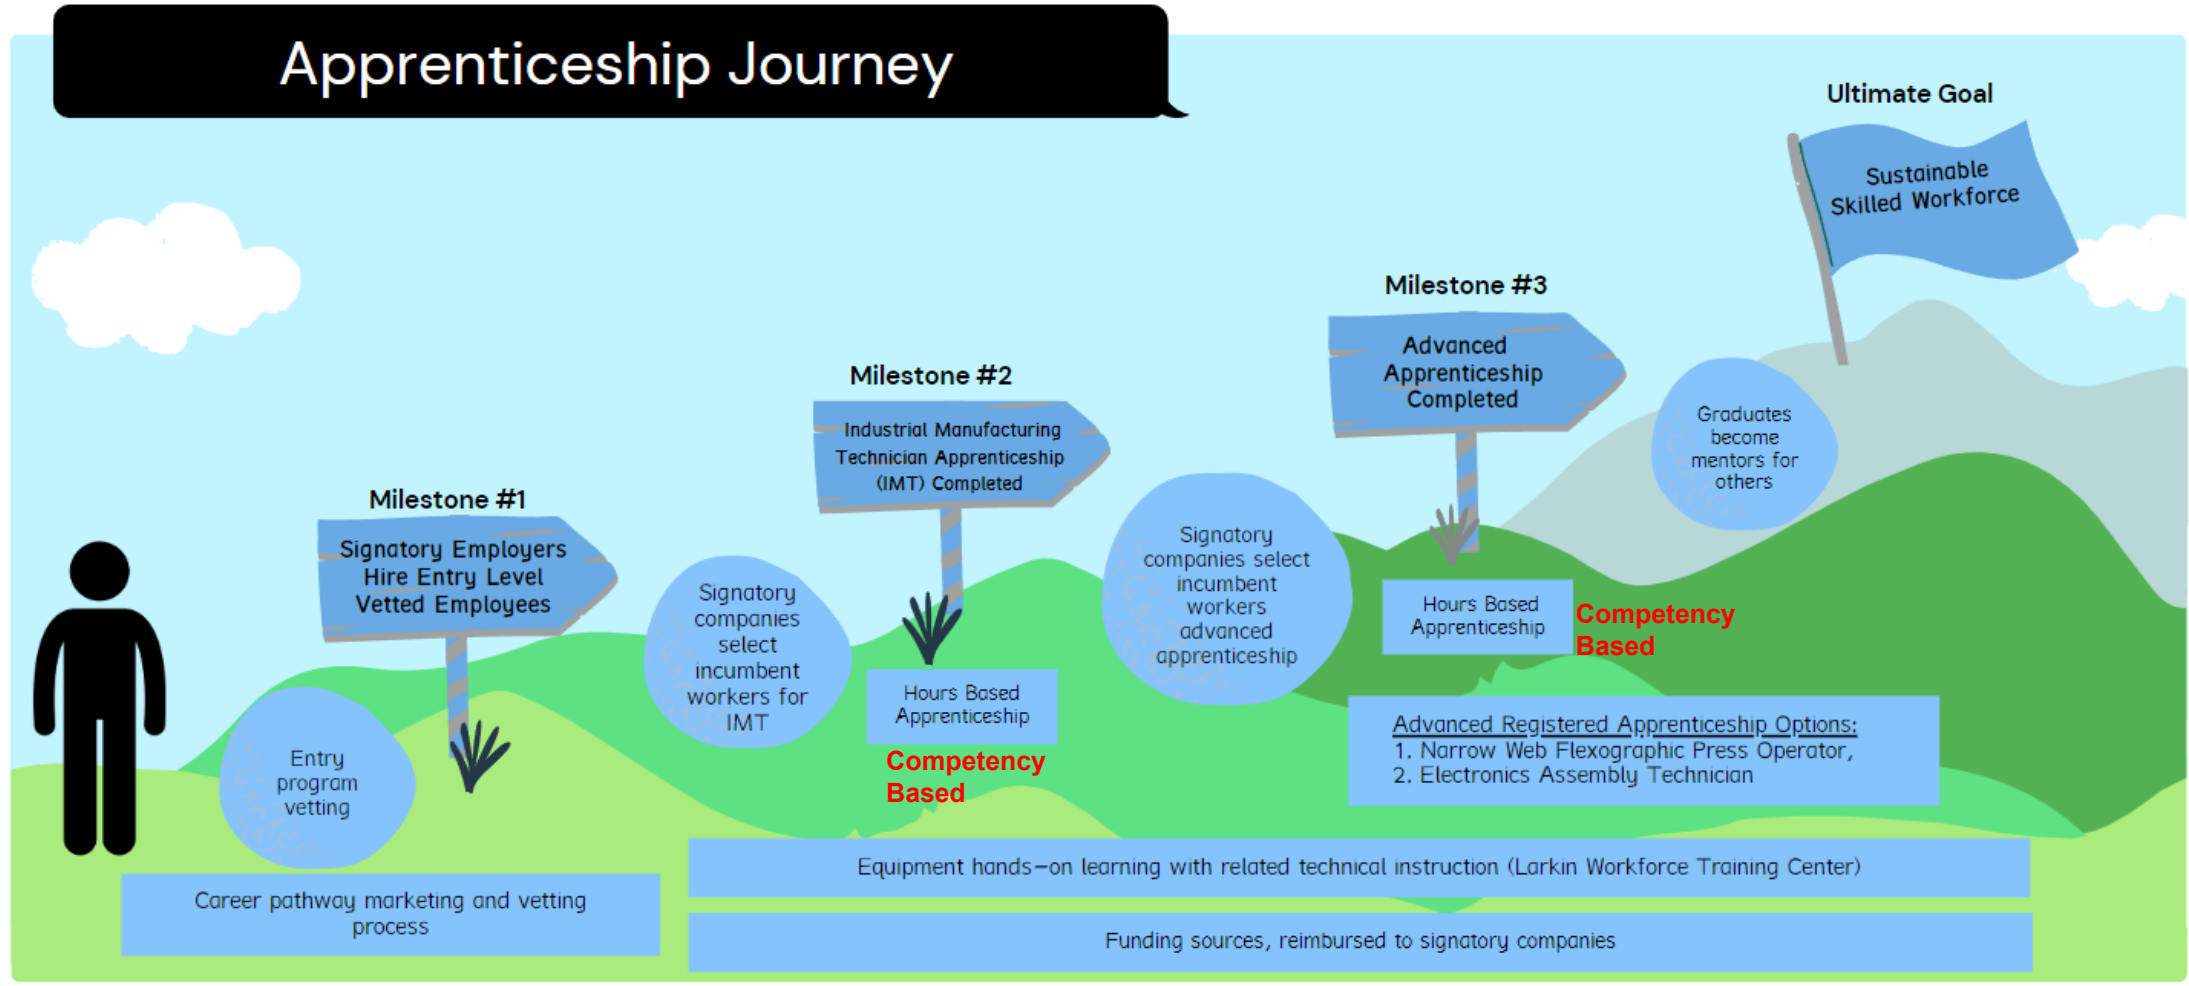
Apprenticeship Journey

Ultimate Goal

Sustainable Skilled Workforce

Milestone #1

Signatory Employers Hire Entry Level Vetted Employees

Entry program vetting

Career pathway marketing and vetting process

Signatory companies select incumbent workers for IMT

Milestone #2

Industrial Manufacturing Technician Apprenticeship (IMT) Completed

Hours Based Apprenticeship

Competency Based

Signatory companies select incumbent workers advanced apprenticeship

Milestone #3

Advanced Apprenticeship Completed

Hours Based Apprenticeship

Competency Based

Graduates become mentors for others

Advanced Registered Apprenticeship Options:
1. Narrow Web Flexographic Press Operator,
2. Electronics Assembly Technician

Equipment hands-on learning with related technical instruction (Larkin Workforce Training Center)

Funding sources, reimbursed to signatory companies